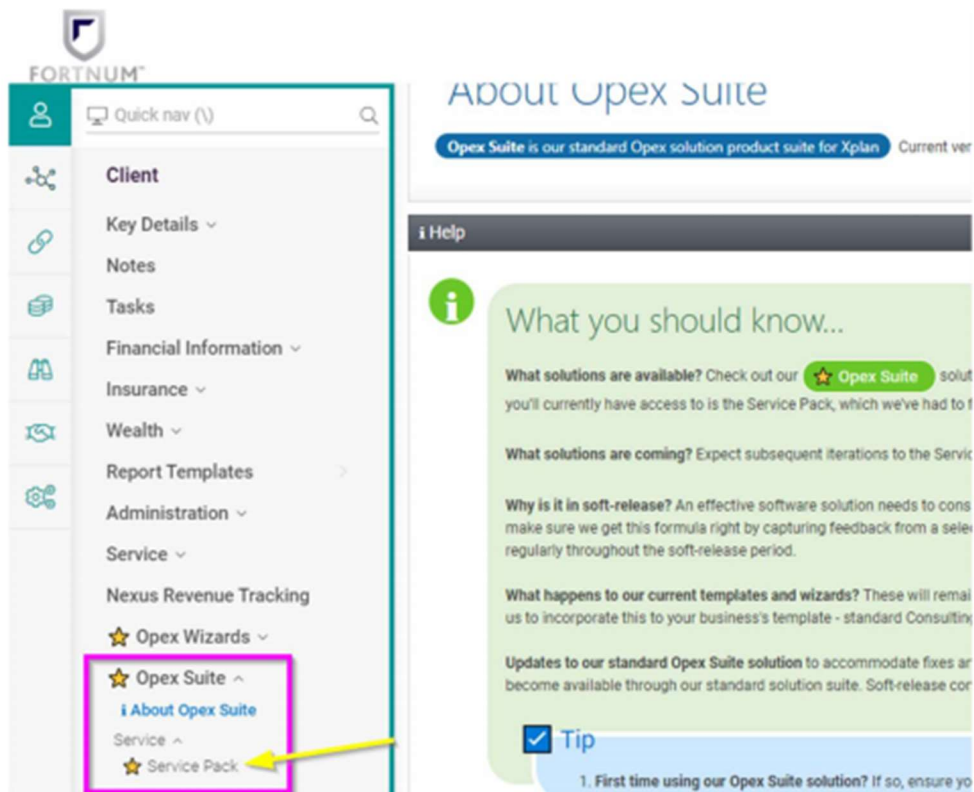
FORTNUM

Quick nav (\)

Client

Key Details

Notes

Tasks

Financial Information

Insurance

Wealth

Report Templates

Administration

Service

Nexus Revenue Tracking

Opex Wizards

Opex Suite

i About Opex Suite

Service

Service Pack

About Opex Suite

Opex Suite is our standard Opex solution product suite for Xplan Current ver

i Help

What you should know...

What solutions are available? Check out our Opex Suite solut you'll currently have access to is the Service Pack, which we've had to f

What solutions are coming? Expect subsequent iterations to the Servic

Why is it in soft-release? An effective software solution needs to cons make sure we get this formula right by capturing feedback from a selec regularly throughout the soft-release period.

What happens to our current templates and wizards? These will remai us to incorporate this to your business's template - standard Consulting

Updates to our standard Opex Suite solution to accommodate fixes ar become available through our standard solution suite. Soft-release cor

Tip

1. First time using our Opex Suite solution? If so, ensure yo